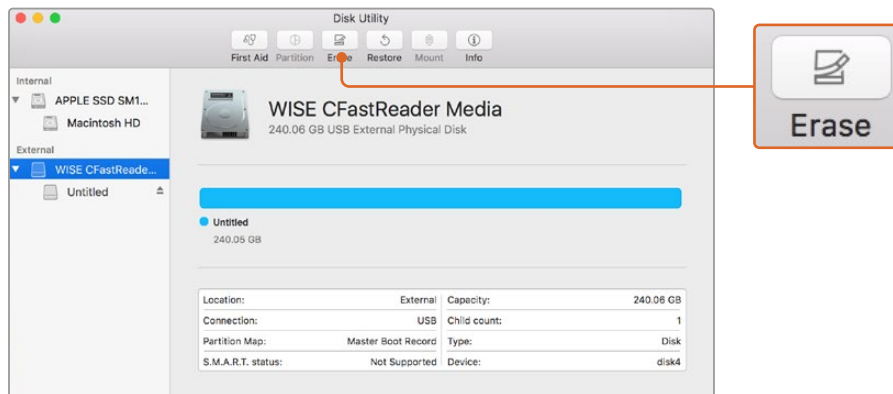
Disk Utility

First Aid Partition Erase Restore Mount Info

Erase

Internal
APPLE SSD SM1...
Macintosh HD
External
WISE CFastReade...
Untitled

WISE CFastReader Media
240.06 GB USB External Physical Disk

Untitled
240.05 GB

| | | | |
|---|---|---|---|
| Location: | External | Capacity: | 240.06 GB |
| Connection: | USB | Child count: | 1 |
| Partition Map: | Master Boot Record | Type: | Disk |
| S.M.A.R.T. status: | Not Supported | Device: | disk4 |